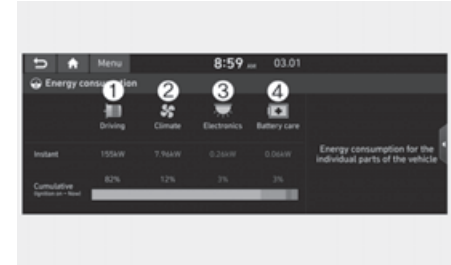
Menu 8:59 AM 03.01

Energy consumption

1 Driving
2 Climate
3 Electronics
4 Battery care

Instant 155kW 7.96kW 0.26kW 0.06kW

Cumulative (Ignition on ~ Now) 82% 12% 3% 3%

Energy consumption for the individual parts of the vehicle